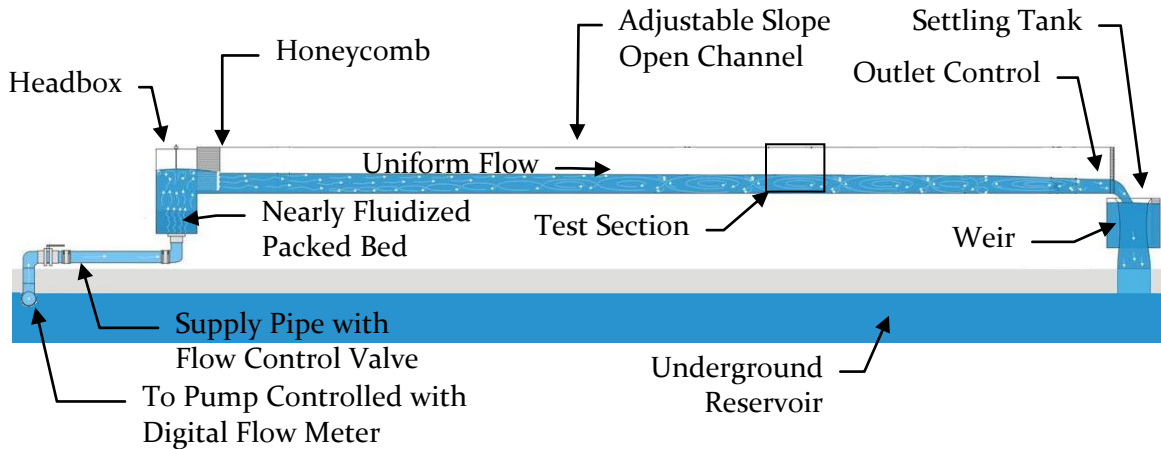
Adjustable Slope Open Channel

Settling Tank

Honeycomb

Outlet Control

Headbox

Uniform Flow

Nearly Fluidized Packed Bed

Test Section

Weir

Supply Pipe with Flow Control Valve

Underground Reservoir

To Pump Controlled with Digital Flow Meter